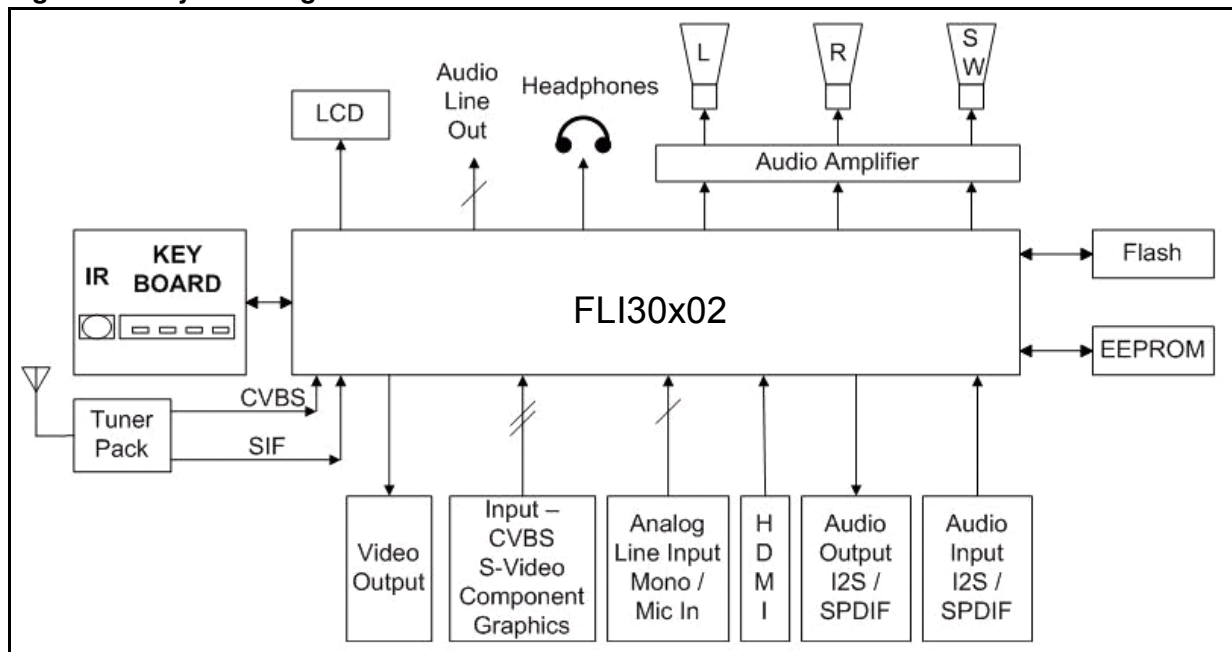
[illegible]

LCD

Audio Line Out

Headphones

L

R

S W

Audio Amplifier

IR

KEY BOARD

FLI30x02

Flash

EEPROM

Tuner Pack

CVBS

SIF

Video Output

Input – CVBS S-Video Component Graphics

Analog Line Input Mono / Mic In

H D M I

Audio Output I2S / SPDIF

Audio Input I2S / SPDIF